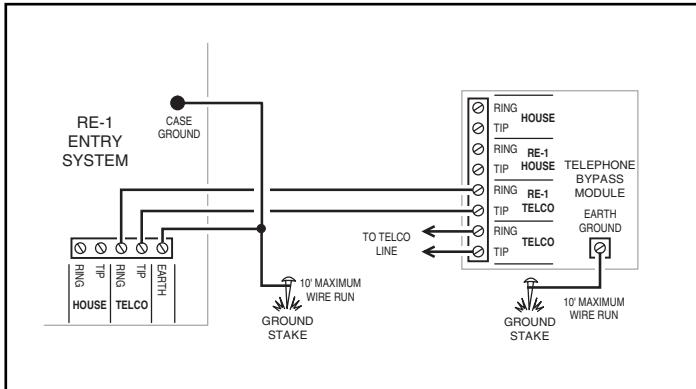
RE-1
ENTRY
SYSTEM

CASE
GROUND

RING
TIP
HOUSE

RING
TIP
TELCO

EARTH

10' MAXIMUM
WIRE RUN

GROUND
STAKE

RING
TIP
HOUSE

RING
TIP
RE-1
HOUSE

RING
TIP
RE-1
TELCO

RING
TIP
TELCO

TELEPHONE
BYPASS
MODULE

EARTH
GROUND

TO TELCO
LINE

10' MAXIMUM
WIRE RUN

GROUND
STAKE